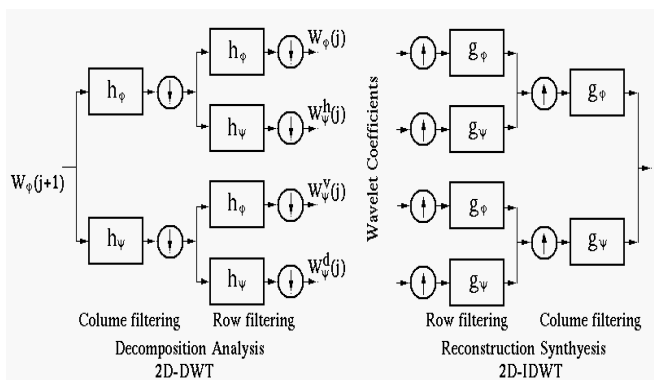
$W_\varphi(j+1)$

$h_\varphi$

$h_\psi$

$h_\varphi$

$h_\psi$

$h_\varphi$

$h_\psi$

$W_\varphi(j)$

$W_\psi^h(j)$

$W_\psi^v(j)$

$W_\psi^d(j)$

Colume filtering

Row filtering

Decomposition Analysis
2D-DWT

Wavelet Coefficients

$g_\varphi$

$g_\psi$

$g_\varphi$

$g_\psi$

$g_\varphi$

$g_\psi$

Row filtering

Colume filtering

Reconstruction Synthyesis
2D-IDWT